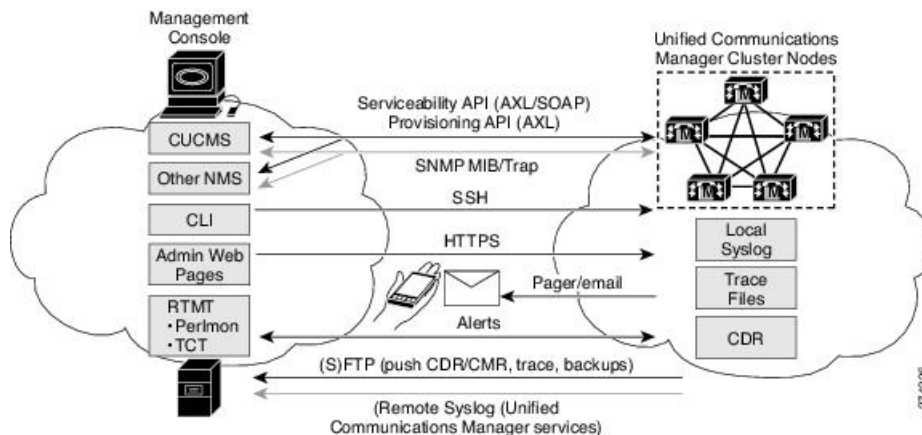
Management Console

Unified Communications Manager Cluster Nodes

Serviceability API (AXL/SOAP)
Provisioning API (AXL)

CUCMS

SNMP MIB/Trap

Other NMS

CLI

SSH

Admin Web Pages

HTTPS

Local Syslog

Trace Files

Pager/email

RTMT
• Perlmon
• TCT

Alerts

CDR

(S)FTP (push CDR/CMR, trace, backups)

(Remote Syslog (Unified Communications Manager services)